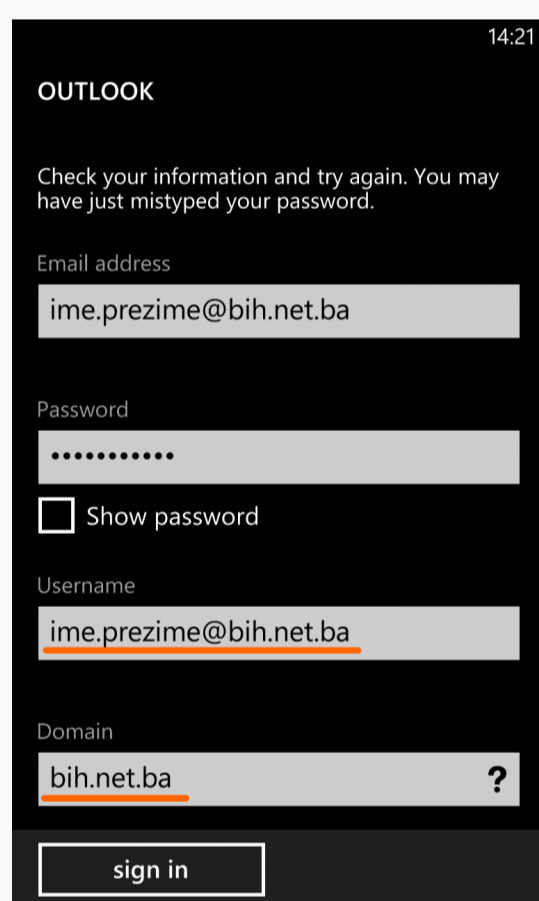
14:21

OUTLOOK

Check your information and try again. You may have just mistyped your password.

Email address

ime.prezime@bih.net.ba

Password

•••••••••••

Show password

Username

ime.prezime@bih.net.ba

Domain

bih.net.ba

?

sign in